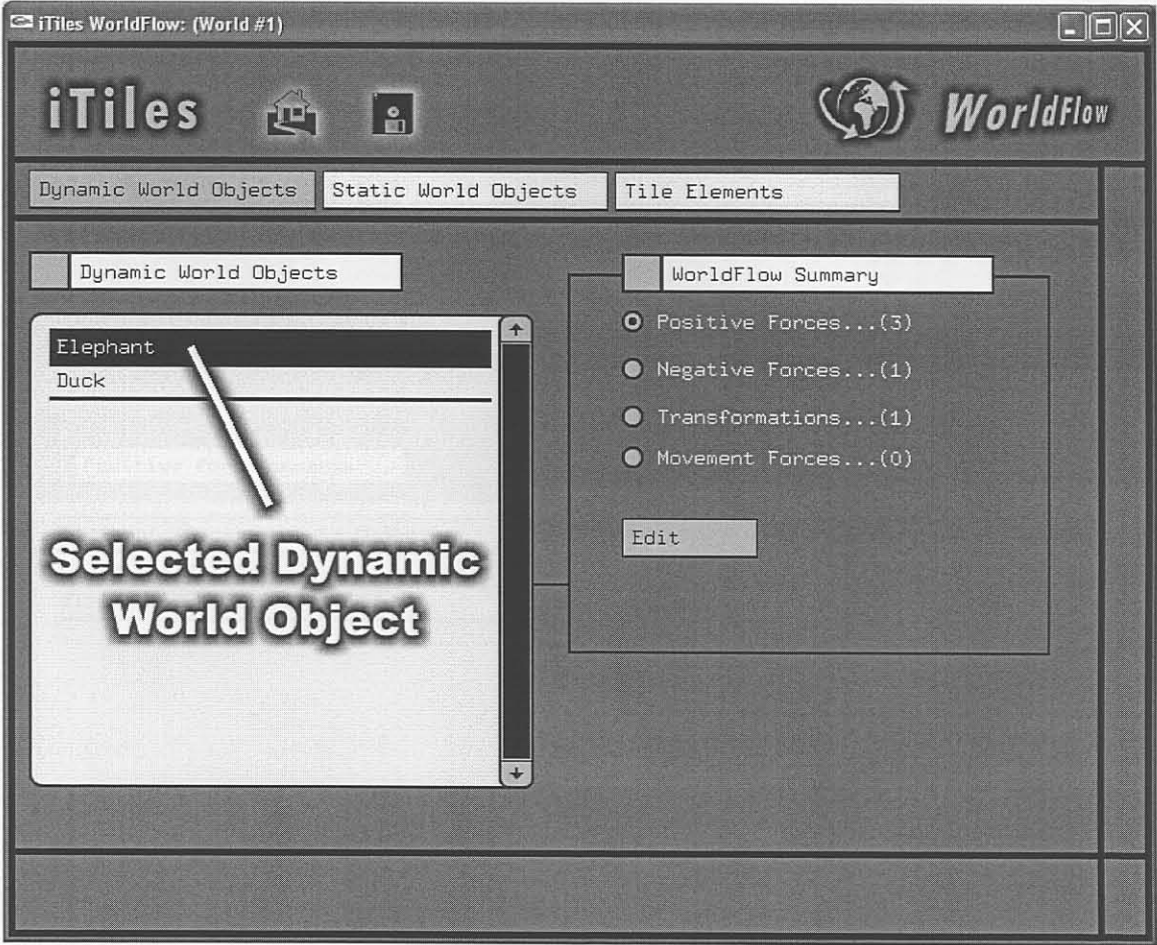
iTiles WorldFlow: (World #1)

iTiles

WorldFlow

Dynamic World Objects
Static World Objects
Tile Elements

Dynamic World Objects

Elephant
Duck

Selected Dynamic World Object

WorldFlow Summary

Positive Forces...(3)
Negative Forces...(1)
Transformations...(1)
Movement Forces...(0)

Edit